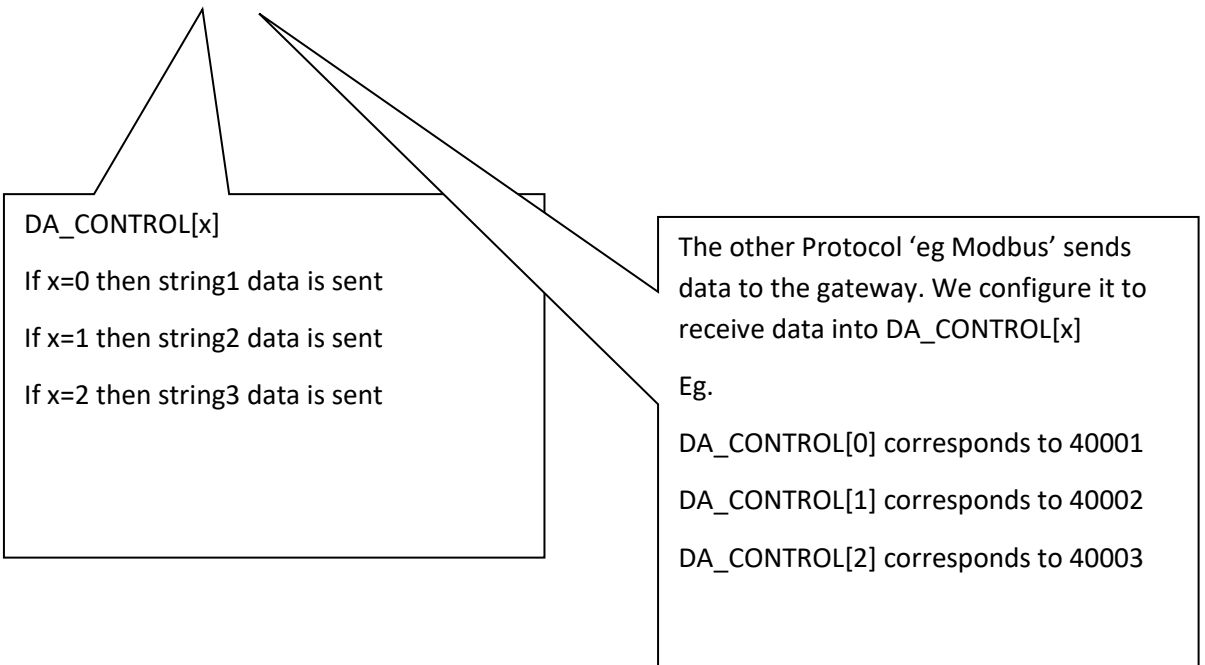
DA_CONTROL[x]

If x=0 then string1 data is sent

If x=1 then string2 data is sent

If x=2 then string3 data is sent

The other Protocol 'eg Modbus' sends data to the gateway. We configure it to receive data into DA_CONTROL[x]

Eg.

DA_CONTROL[0] corresponds to 40001

DA_CONTROL[1] corresponds to 40002

DA_CONTROL[2] corresponds to 40003